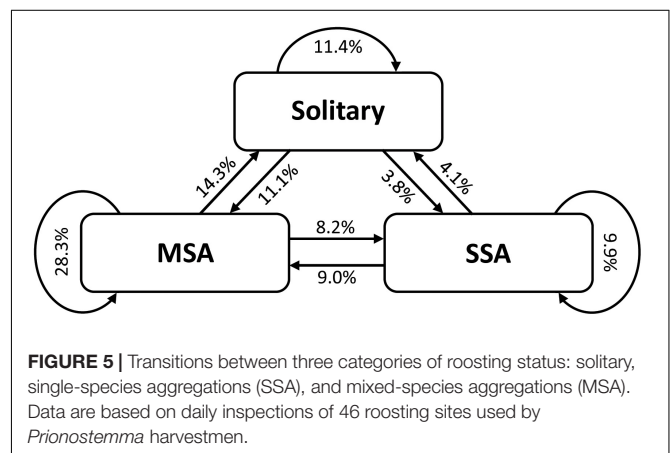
11.4%

Solitary

14.3%

11.1%

3.8%

4.1%

28.3%

MSA

8.2%

9.0%

SSA

9.9%

**FIGURE 5 |** Transitions between three categories of roosting status: solitary, single-species aggregations (SSA), and mixed-species aggregations (MSA). Data are based on daily inspections of 46 roosting sites used by *Prionostemma* harvestmen.